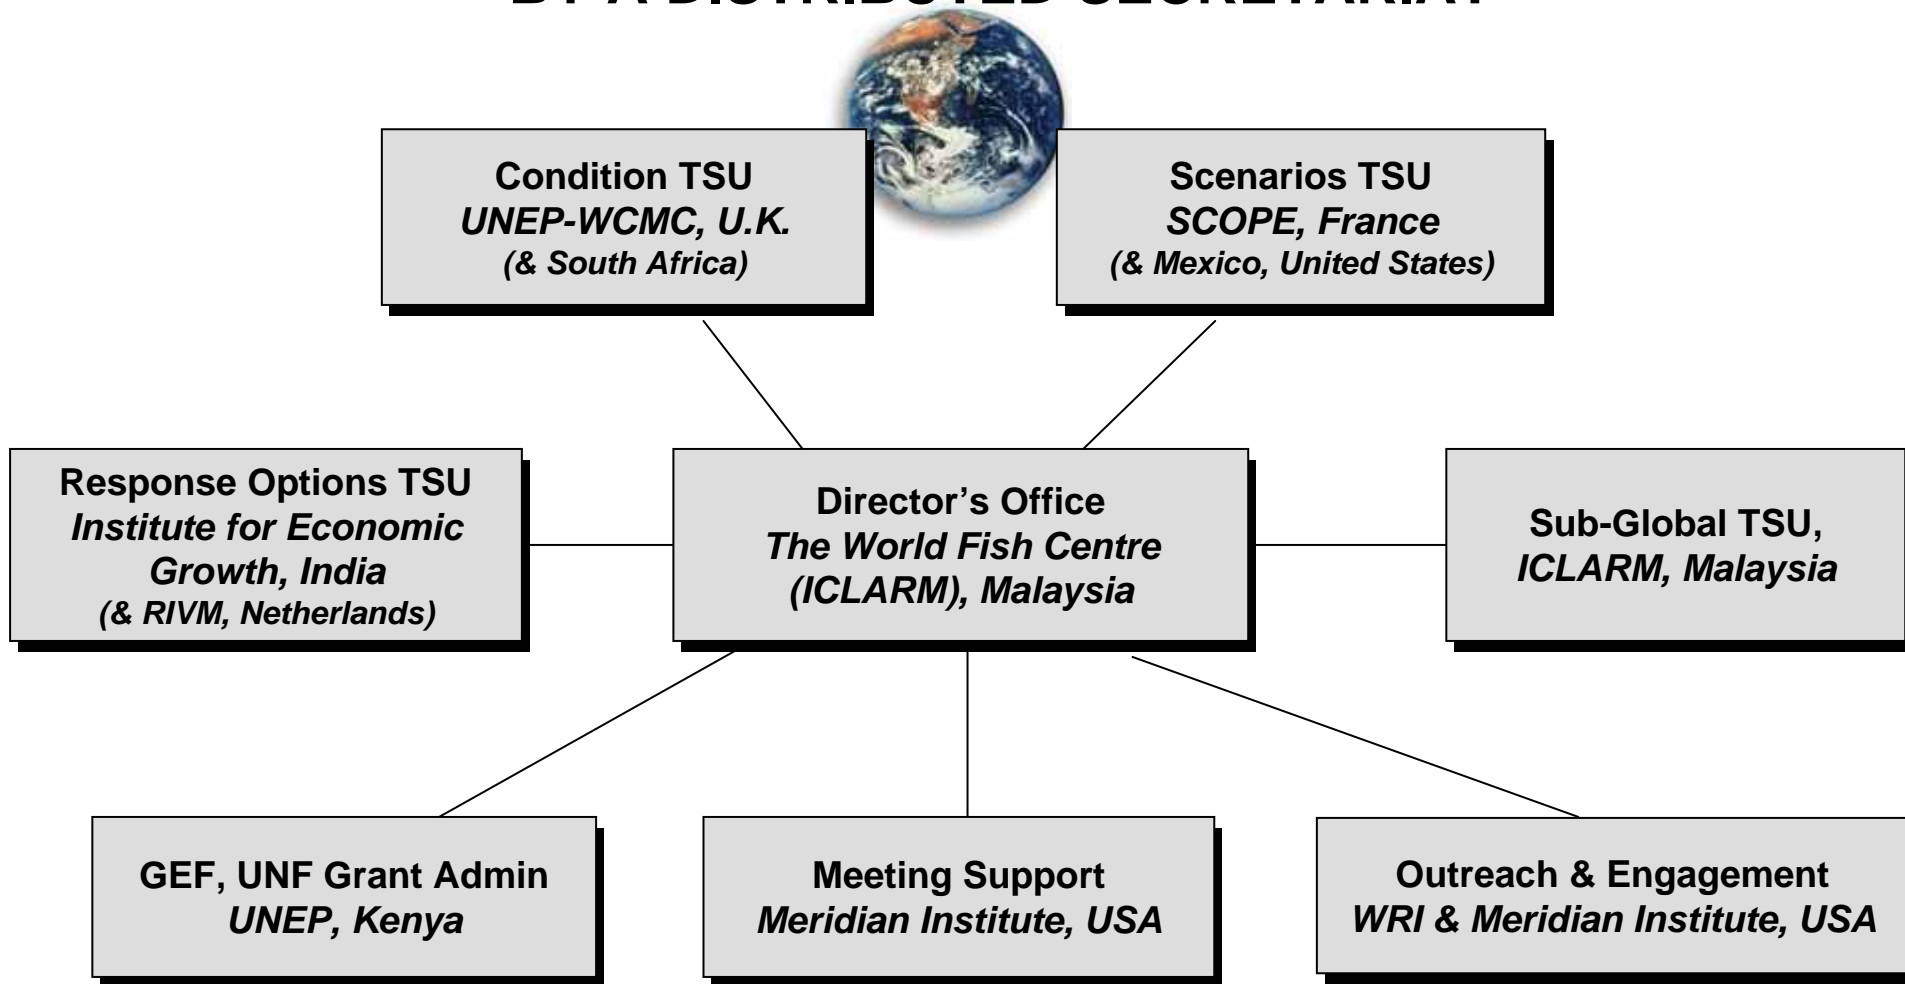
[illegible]

Condition TSU
UNEP-WCMC, U.K.
(& South Africa)

Scenarios TSU
SCOPE, France
(& Mexico, United States)

Response Options TSU
Institute for Economic Growth, India
(& RIVM, Netherlands)

Director's Office
The World Fish Centre (ICLARM), Malaysia

Sub-Global TSU,
ICLARM, Malaysia

GEF, UNF Grant Admin
UNEP, Kenya

Meeting Support
Meridian Institute, USA

Outreach & Engagement
WRI & Meridian Institute, USA